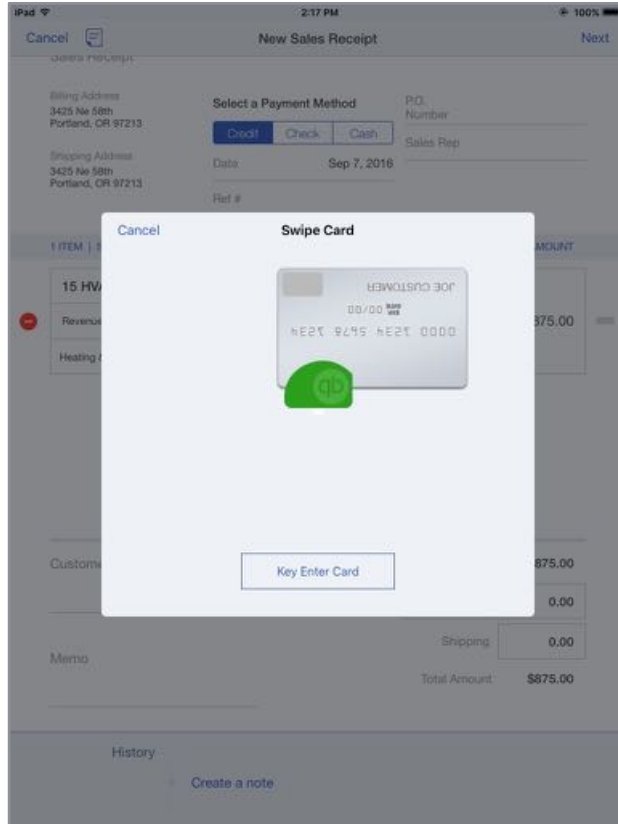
iPad
2:17 PM
100%
Cancel
New Sales Receipt
Next
Sales Receipt

Billing Address
3425 Ne 58th
Portland, OR 97213

Shipping Address
3425 Ne 58th
Portland, OR 97213

Select a Payment Method
Credit
Check
Cash

Date
Sep 7, 2016

Ref #

P.O. Number

Sales Rep

1 ITEM | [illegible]
AMOUNT

15 HV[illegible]
Revenu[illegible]
Heating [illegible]
$875.00

Cancel
Swipe Card

JOE CUSTOMER
00/00
0000 1234 5678 1234

Key Enter Card

Custom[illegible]
$875.00
0.00
Shipping
0.00
Memo
Total Amount
$875.00

History
Create a note